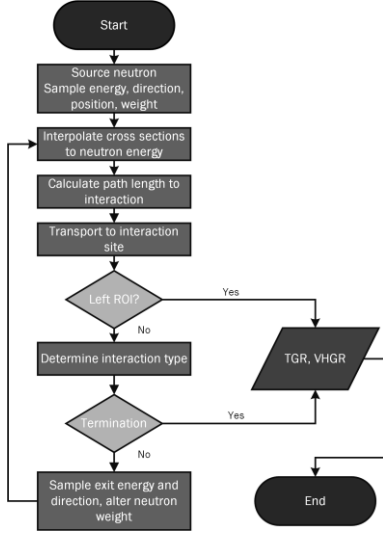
Start

Source neutron
Sample energy, direction, position, weight

Interpolate cross sections to neutron energy

Calculate path length to interaction

Transport to interaction site

Left ROI?

Yes

No

Determine interaction type

TGR, VHGR

Termination

Yes

No

Sample exit energy and direction, alter neutron weight

End